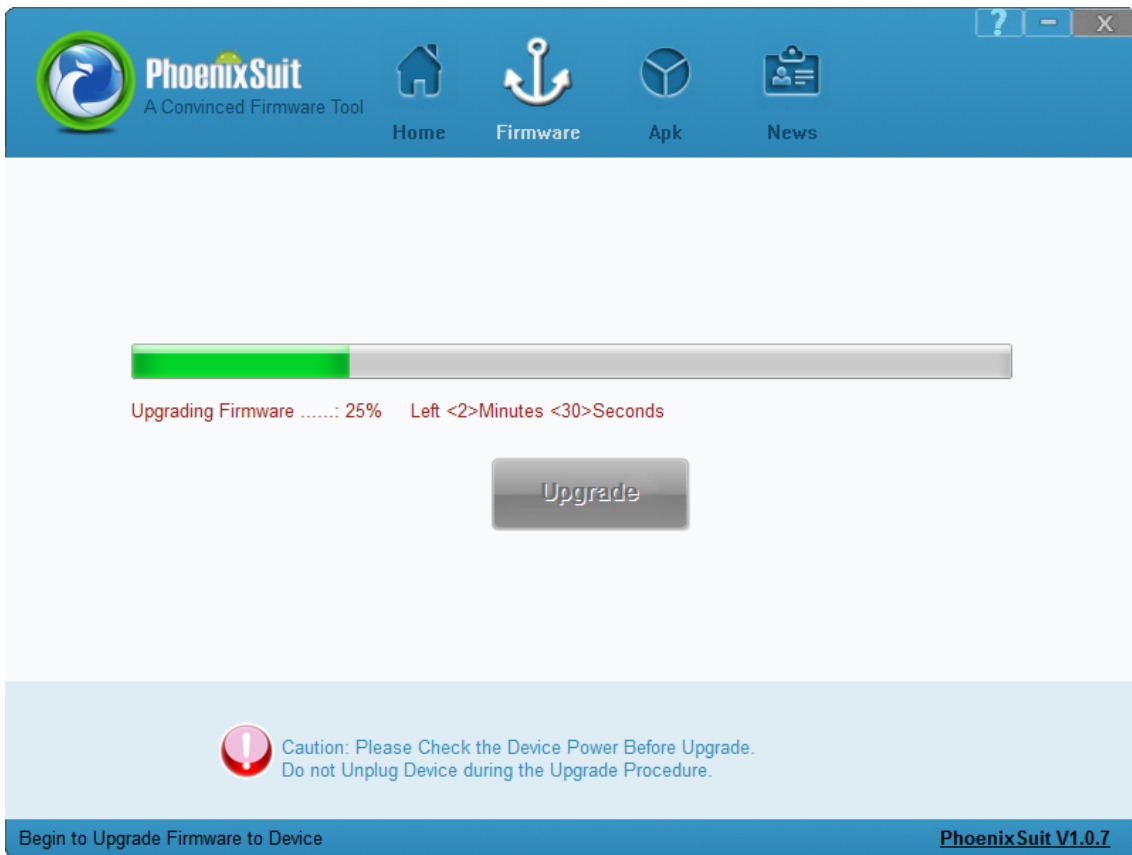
?
PhoenixSuit
A Convinced Firmware Tool
Home
Firmware
Apk
News

Upgrading Firmware ......: 25%   Left <2>Minutes <30>Seconds

Upgrade

Caution: Please Check the Device Power Before Upgrade.
Do not Unplug Device during the Upgrade Procedure.

Begin to Upgrade Firmware to Device
PhoenixSuit V1.0.7